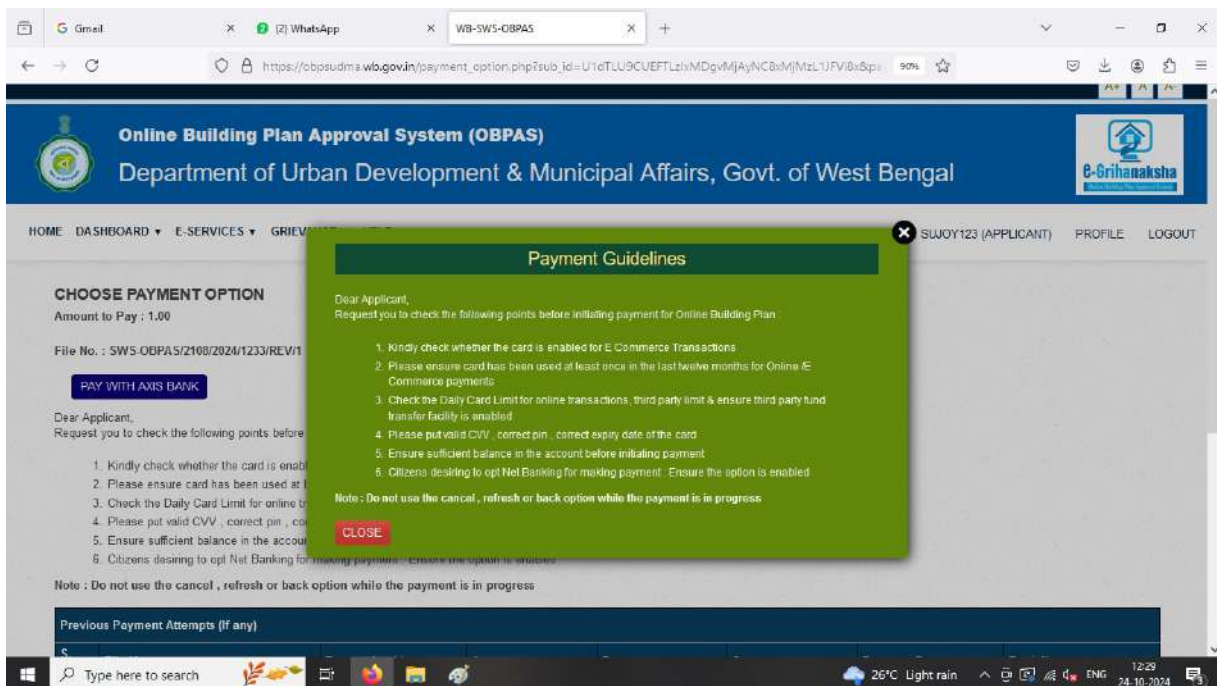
Gmail
(2) WhatsApp
WB-SWS-OBPAS

https://obpsudma.wb.gov.in/payment_option.php?sub_id=U1dTLU9CUEFTLzIxMDgvMjAyNC8xMjMzL1JFVi8x&p

90%

A+ A A-

Online Building Plan Approval System (OBPAS)

Department of Urban Development & Municipal Affairs, Govt. of West Bengal

e-Grihanaksha

HOME DASHBOARD ▾ E-SERVICES ▾ GRIEV

SUJOY123 (APPLICANT) PROFILE LOGOUT

CHOOSE PAYMENT OPTION

Amount to Pay : 1.00

File No. : SWS-OBPAS/2108/2024/1233/REV/1

PAY WITH AXIS BANK

Dear Applicant,
Request you to check the following points before

1. Kindly check whether the card is enab
2. Please ensure card has been used at
3. Check the Daily Card Limit for online t
4. Please put valid CVV , correct pin , co
5. Ensure sufficient balance in the accou
6. Citizens desiring to opt Net Banking fo

Note : Do not use the cancel , refresh or back option while the payment is in progress

Previous Payment Attempts (If any)

Payment Guidelines

Dear Applicant,
Request you to check the following points before initiating payment for Online Building Plan

1. Kindly check whether the card is enabled for E Commerce Transactions
2. Please ensure card has been used at least once in the last twelve months for Online /E Commerce payments
3. Check the Daily Card Limit for online transactions, third party limit & ensure third party fund transfer facility is enabled
4. Please put valid CVV , correct pin , correct expiry date of the card
5. Ensure sufficient balance in the account before initiating payment
6. Citizens desiring to opt Net Banking for making payment . Ensure the option is enabled

Note : Do not use the cancel , refresh or back option while the payment is in progress

CLOSE

Type here to search

26°C Light rain ENG 12:29 24-10-2024